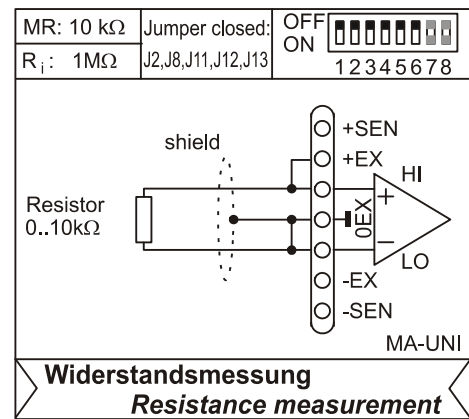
| MR: 10 kΩ | Jumper closed: | OFF ON | 12345678 |
|---|---|---|---|
| $R_i$: 1MΩ | J2,J8,J11,J12,J13 | | |

shield

+SEN
+EX
HI
Resistor
0..10kΩ
0EX
+
−
LO
-EX
-SEN

MA-UNI

Widerstandsmessung
Resistance measurement